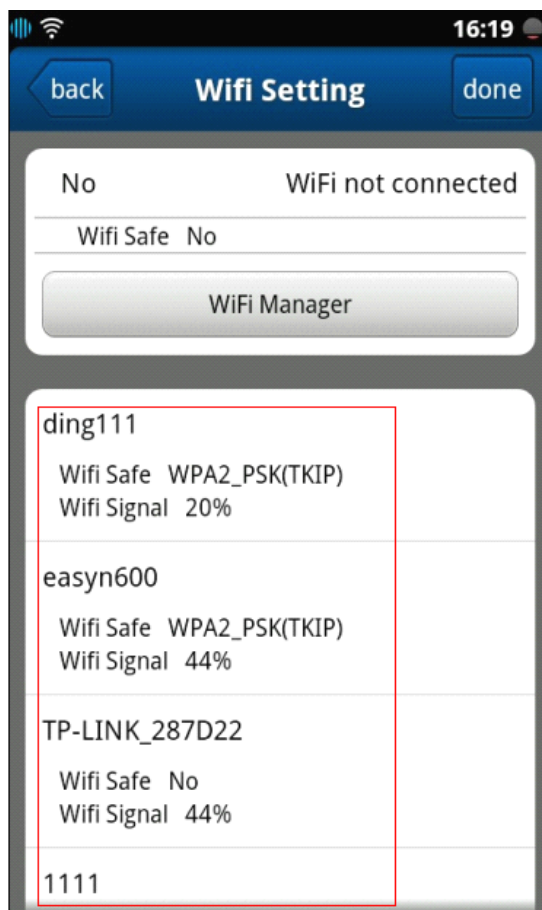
16:19

back Wifi Setting done

No WiFi not connected

Wifi Safe No

WiFi Manager

ding111

Wifi Safe WPA2_PSK(TKIP)
Wifi Signal 20%

easyn600

Wifi Safe WPA2_PSK(TKIP)
Wifi Signal 44%

TP-LINK_287D22

Wifi Safe No
Wifi Signal 44%

1111